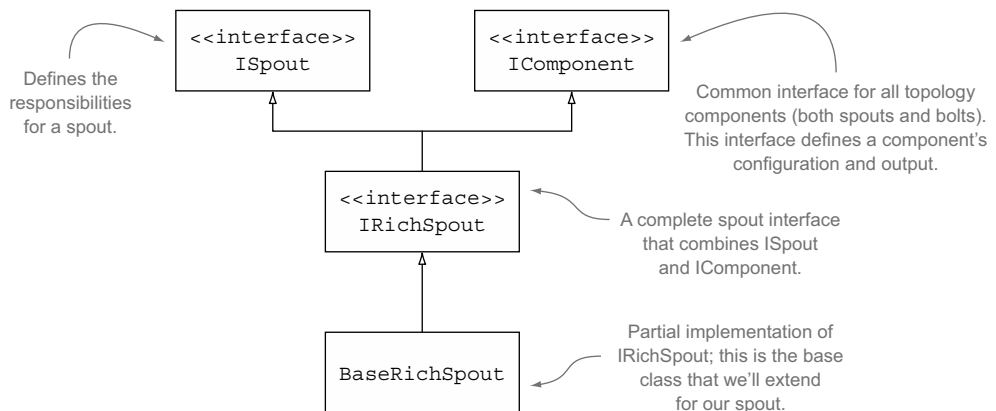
<<interface>>
ISpout

<<interface>>
IComponent

Defines the responsibilities for a spout.

Common interface for all topology components (both spouts and bolts). This interface defines a component's configuration and output.

<<interface>>
IRichSpout

A complete spout interface that combines ISpout and IComponent.

BaseRichSpout

Partial implementation of IRichSpout; this is the base class that we'll extend for our spout.